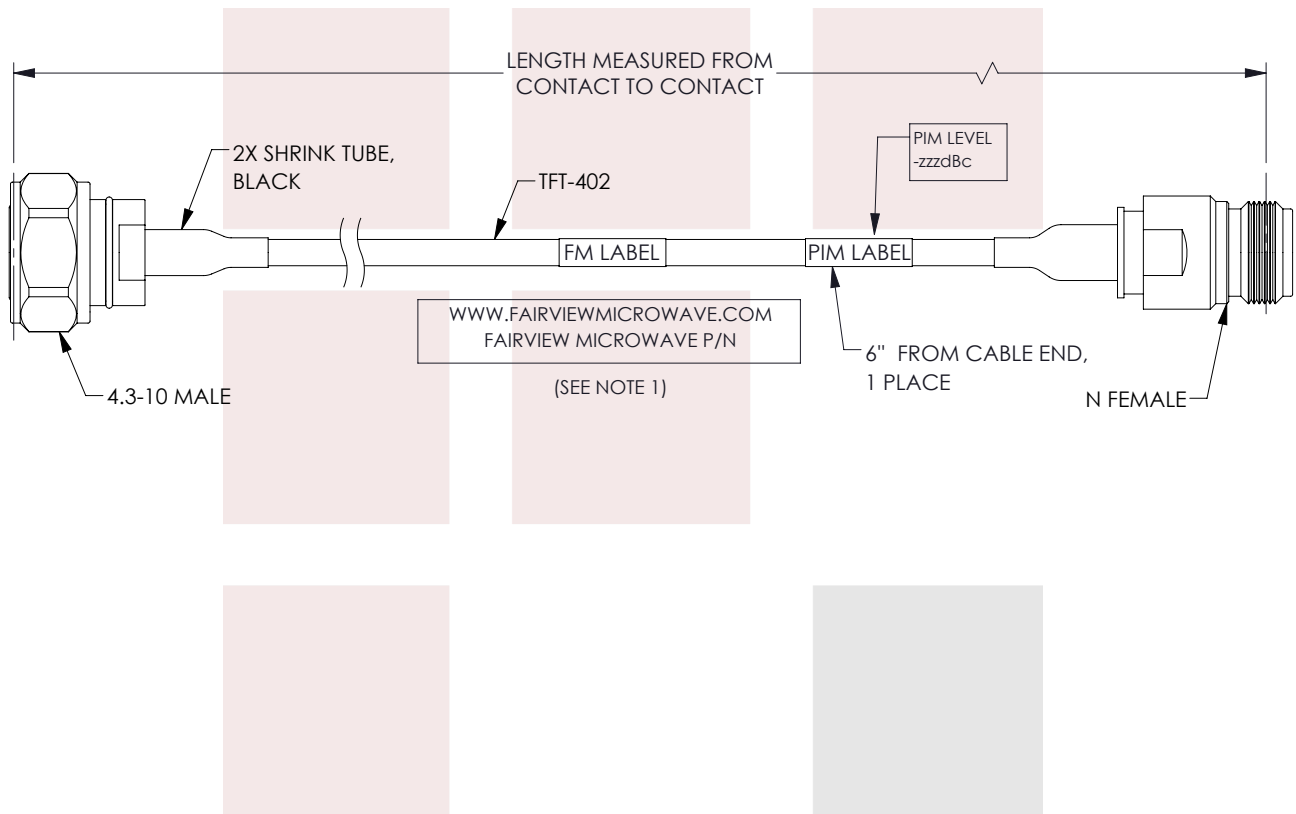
LENGTH MEASURED FROM CONTACT TO CONTACT

2X SHRINK TUBE, BLACK

TFT-402

PIM LEVEL -zzzdBc

FM LABEL

PIM LABEL

WWW.FAIRVIEWMICROWAVE.COM
FAIRVIEW MICROWAVE P/N

(SEE NOTE 1)

6" FROM CABLE END, 1 PLACE

4.3-10 MALE

N FEMALE